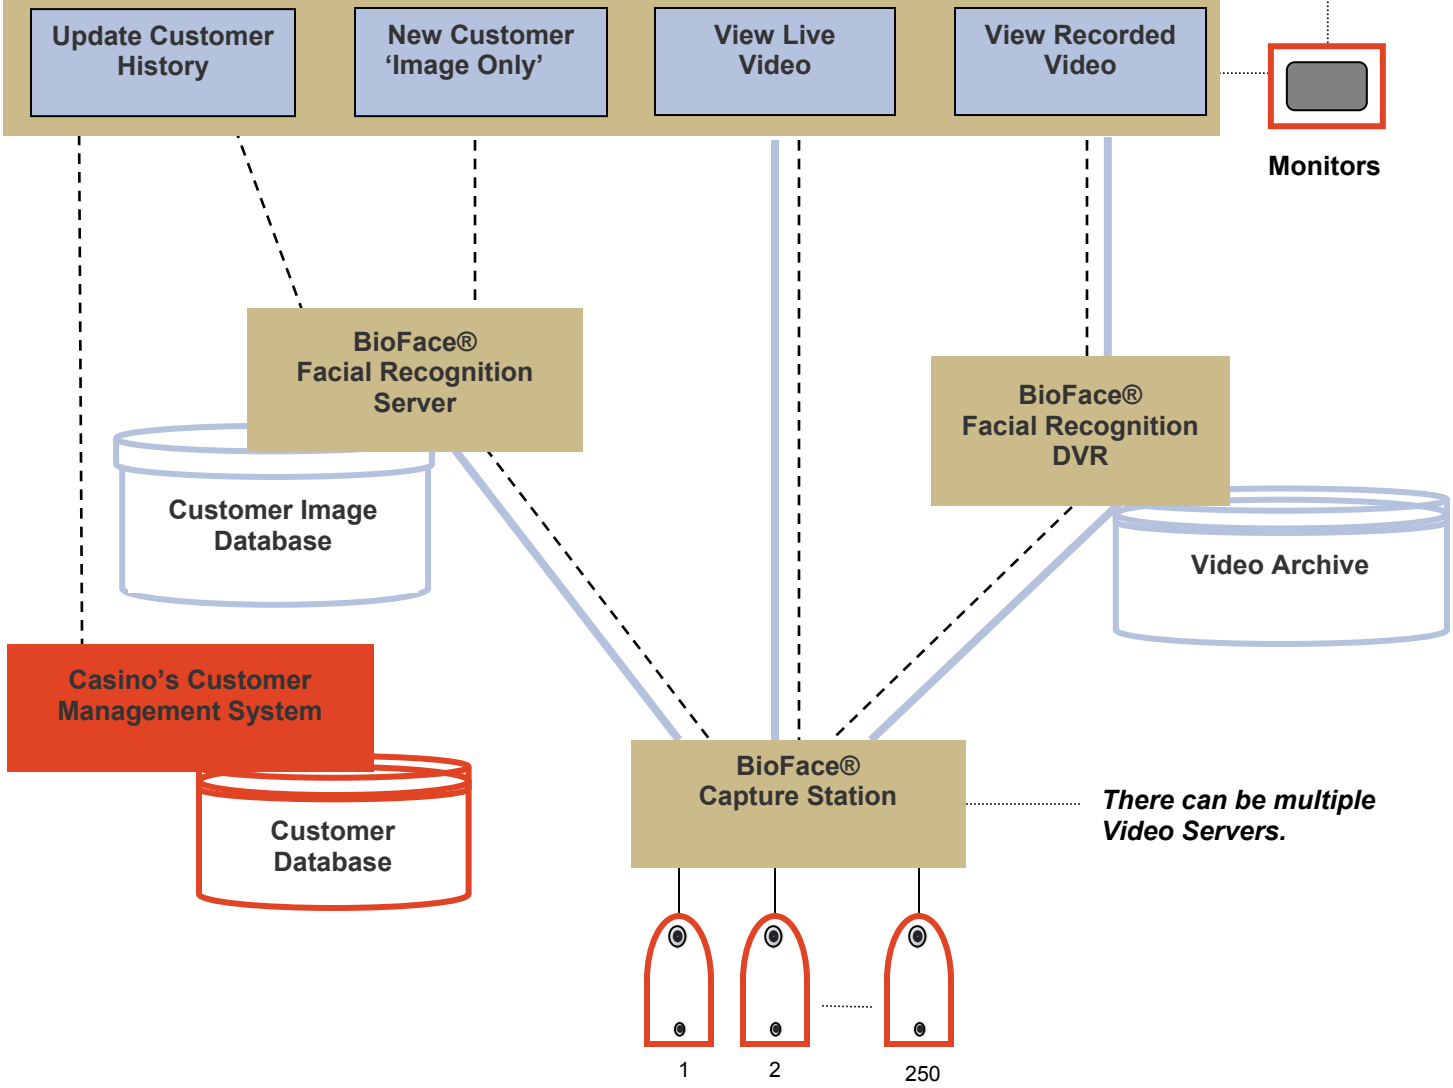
Update Customer History

New Customer 'Image Only'

View Live Video

View Recorded Video

Monitors

BioFace® Facial Recognition Server

Customer Image Database

BioFace® Facial Recognition DVR

Video Archive

Casino's Customer Management System

Customer Database

BioFace® Capture Station

There can be multiple Video Servers.

1

2

250